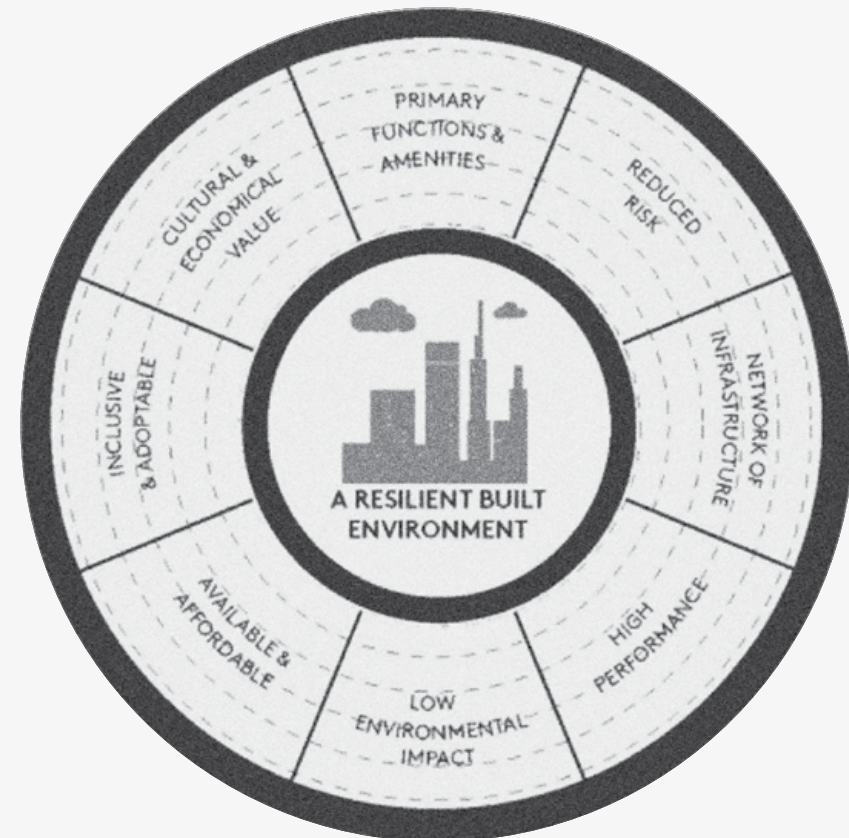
A RESILIENT BUILT ENVIRONMENT

PRIMARY FUNCTIONS & AMENITIES

REDUCED RISK

NETWORK OF INFRASTRUCTURE

HIGH PERFORMANCE

LOW ENVIRONMENTAL IMPACT

AVAILABLE & AFFORDABLE

INCLUSIVE & ADOPTABLE

CULTURAL & ECONOMICAL VALUE